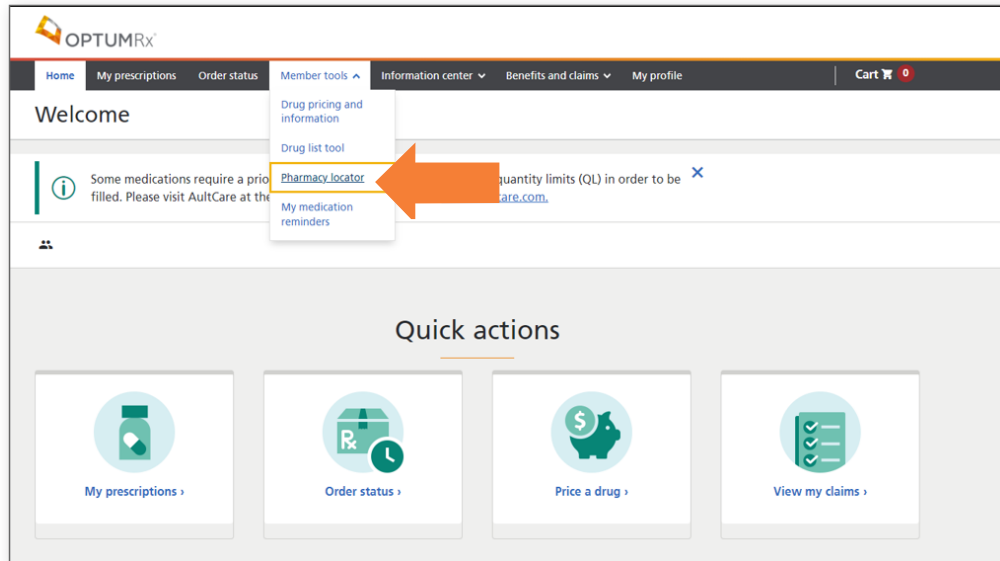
OPTUMRx

Home My prescriptions Order status Member tools Information center Benefits and claims My profile Cart 0

Welcome

Drug pricing and information

Drug list tool

Pharmacy locator

My medication reminders

Some medications require a prio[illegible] quantity limits (QL) in order to be filled. Please visit AultCare at the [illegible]care.com.

Quick actions

My prescriptions ›

Order status ›

Price a drug ›

View my claims ›